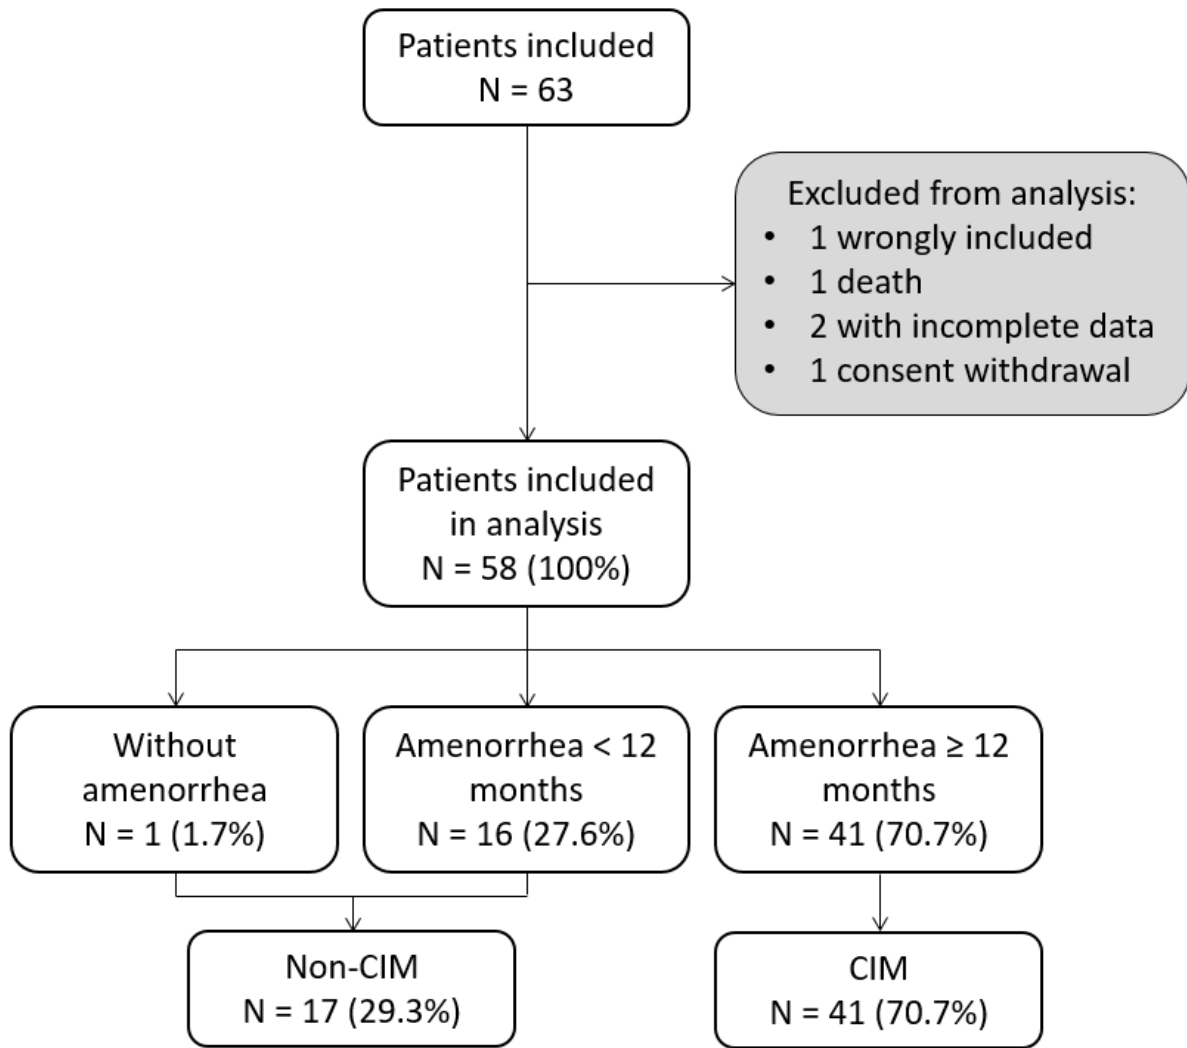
Patients included
N = 63

Excluded from analysis:
• 1 wrongly included
• 1 death
• 2 with incomplete data
• 1 consent withdrawal

Patients included in analysis
N = 58 (100%)

Without amenorrhea
N = 1 (1.7%)

Amenorrhea < 12 months
N = 16 (27.6%)

Amenorrhea ≥ 12 months
N = 41 (70.7%)

Non-CIM
N = 17 (29.3%)

CIM
N = 41 (70.7%)